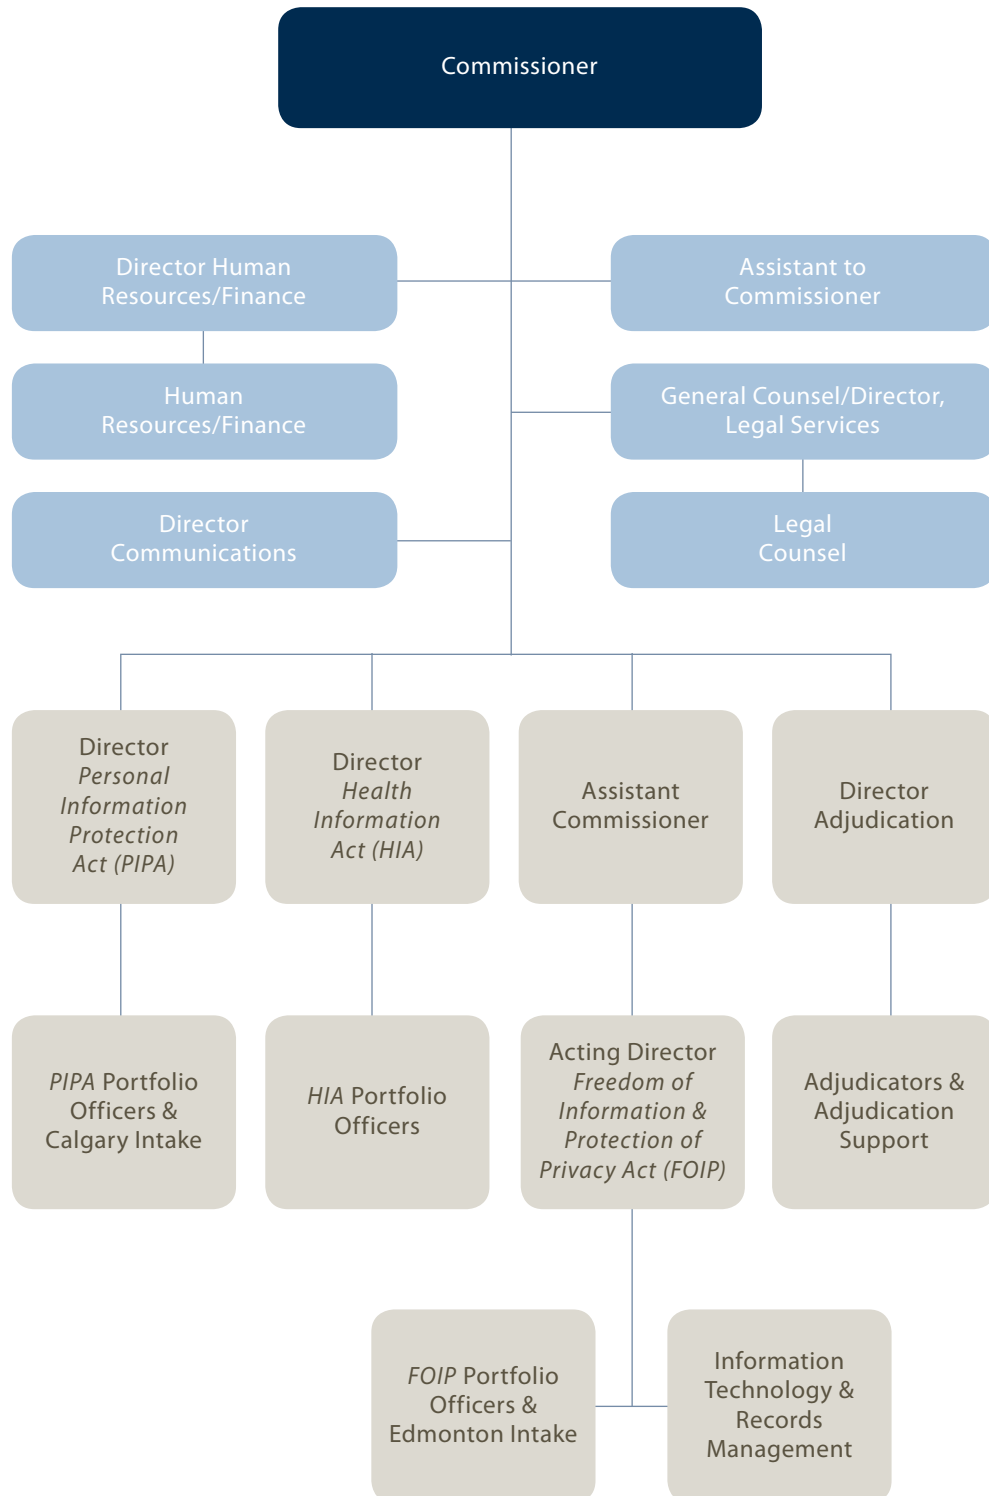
Commissioner

Director Human Resources/Finance

Assistant to Commissioner

Human Resources/Finance

General Counsel/Director, Legal Services

Director Communications

Legal Counsel

Director *Personal Information Protection Act (PIPA)*

Director *Health Information Act (HIA)*

Assistant Commissioner

Director Adjudication

*PIPA* Portfolio Officers & Calgary Intake

*HIA* Portfolio Officers

Acting Director *Freedom of Information & Protection of Privacy Act (FOIP)*

Adjudicators & Adjudication Support

*FOIP* Portfolio Officers & Edmonton Intake

Information Technology & Records Management